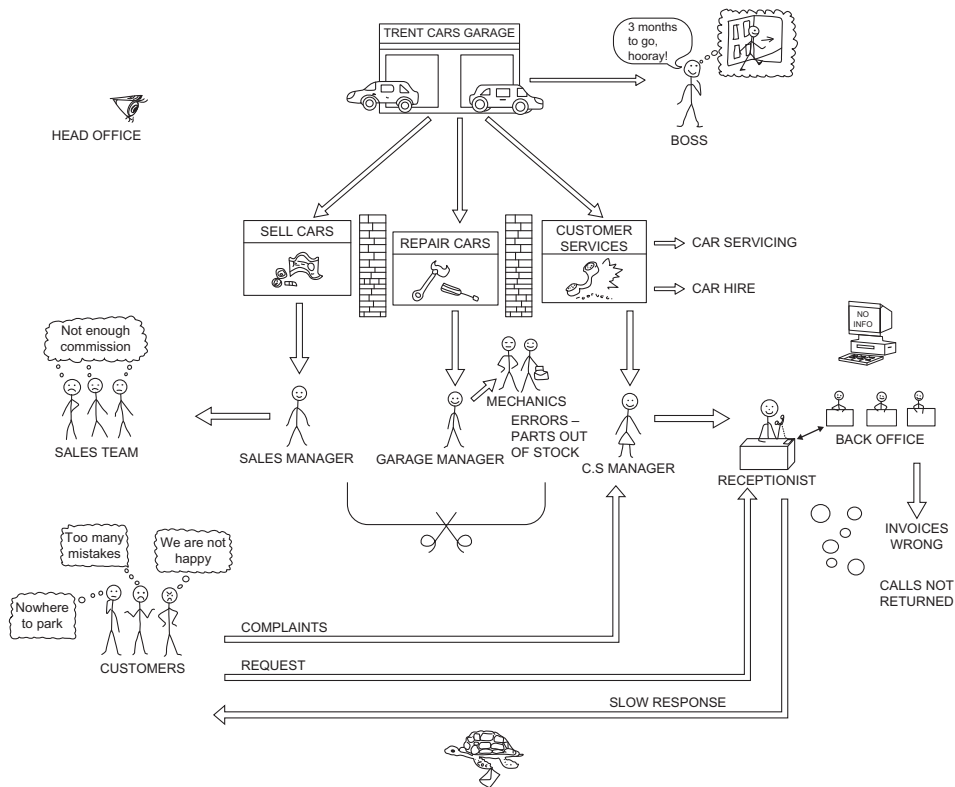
TRENT CARS GARAGE

3 months to go, hooray!

BOSS

HEAD OFFICE

SELL CARS

REPAIR CARS

CUSTOMER SERVICES

CAR SERVICING

CAR HIRE

Not enough commission

NO INFO

SALES TEAM

SALES MANAGER

GARAGE MANAGER

MECHANICS

ERRORS – PARTS OUT OF STOCK

C.S MANAGER

RECEPTIONIST

BACK OFFICE

INVOICES WRONG

CALLS NOT RETURNED

Too many mistakes

We are not happy

Nowhere to park

CUSTOMERS

COMPLAINTS

REQUEST

SLOW RESPONSE